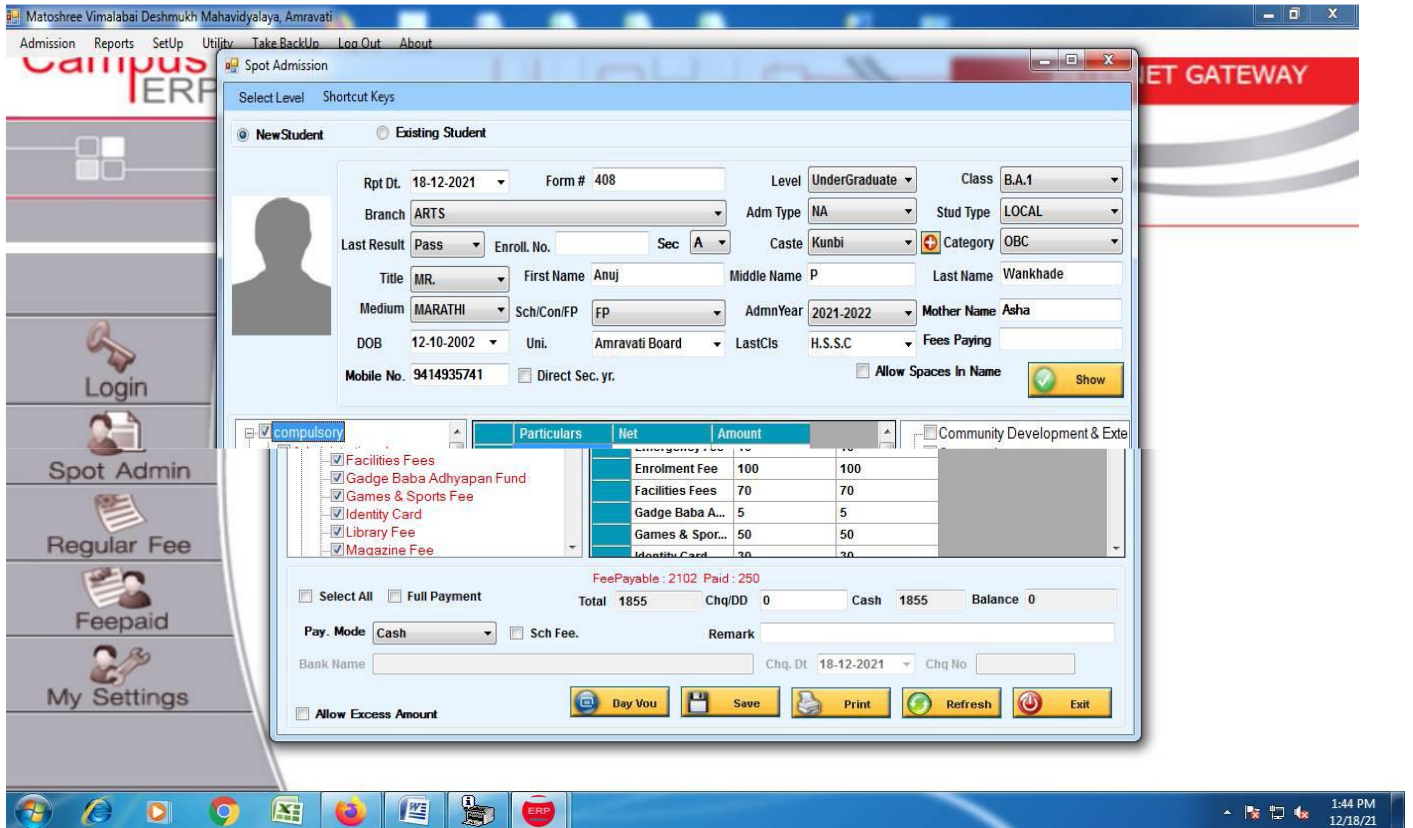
Matoshree Vimalabai Deshmukh Mahavidyalaya, Amravati

Admission Reports SetUp Utility Take BackUp Log Out About

Campus ERP

ET GATEWAY

Spot Admission

Select Level Shortcut Keys

NewStudent Existing Student

Rpt Dt. 18-12-2021 Form # 408 Level UnderGraduate Class B.A.1

Branch ARTS Adm Type NA Stud Type LOCAL

Last Result Pass Enroll. No. Sec A Caste Kunbi Category OBC

Title MR. First Name Anuj Middle Name P Last Name Wankhade

Medium MARATHI Sch/Con/FP FP AdmnYear 2021-2022 Mother Name Asha

DOB 12-10-2002 Uni. Amravati Board LastCls H.S.S.C Fees Paying

Mobile No. 9414935741 Direct Sec. yr. Allow Spaces In Name Show

Login

Spot Admin

Regular Fee

Feepaid

My Settings

compulsory
Facilities Fees
Gadge Baba Adhyapan Fund
Games & Sports Fee
Identity Card
Library Fee
Magazine Fee

| Particulars | Net | Amount |
|---|---|---|
| Enrolment Fee | 100 | 100 |
| Facilities Fees | 70 | 70 |
| Gadge Baba A... | 5 | 5 |
| Games & Spor... | 50 | 50 |
| Identity Card | 30 | 30 |

Community Development & Exte

FeePayable : 2102 Paid : 250

Select All Full Payment Total 1855 Chq/DD 0 Cash 1855 Balance 0

Pay. Mode Cash Sch Fee. Remark

Bank Name Chq. Dt 18-12-2021 Chq No

Allow Excess Amount

Day Vou Save Print Refresh Exit

ERP

1:44 PM 12/18/21